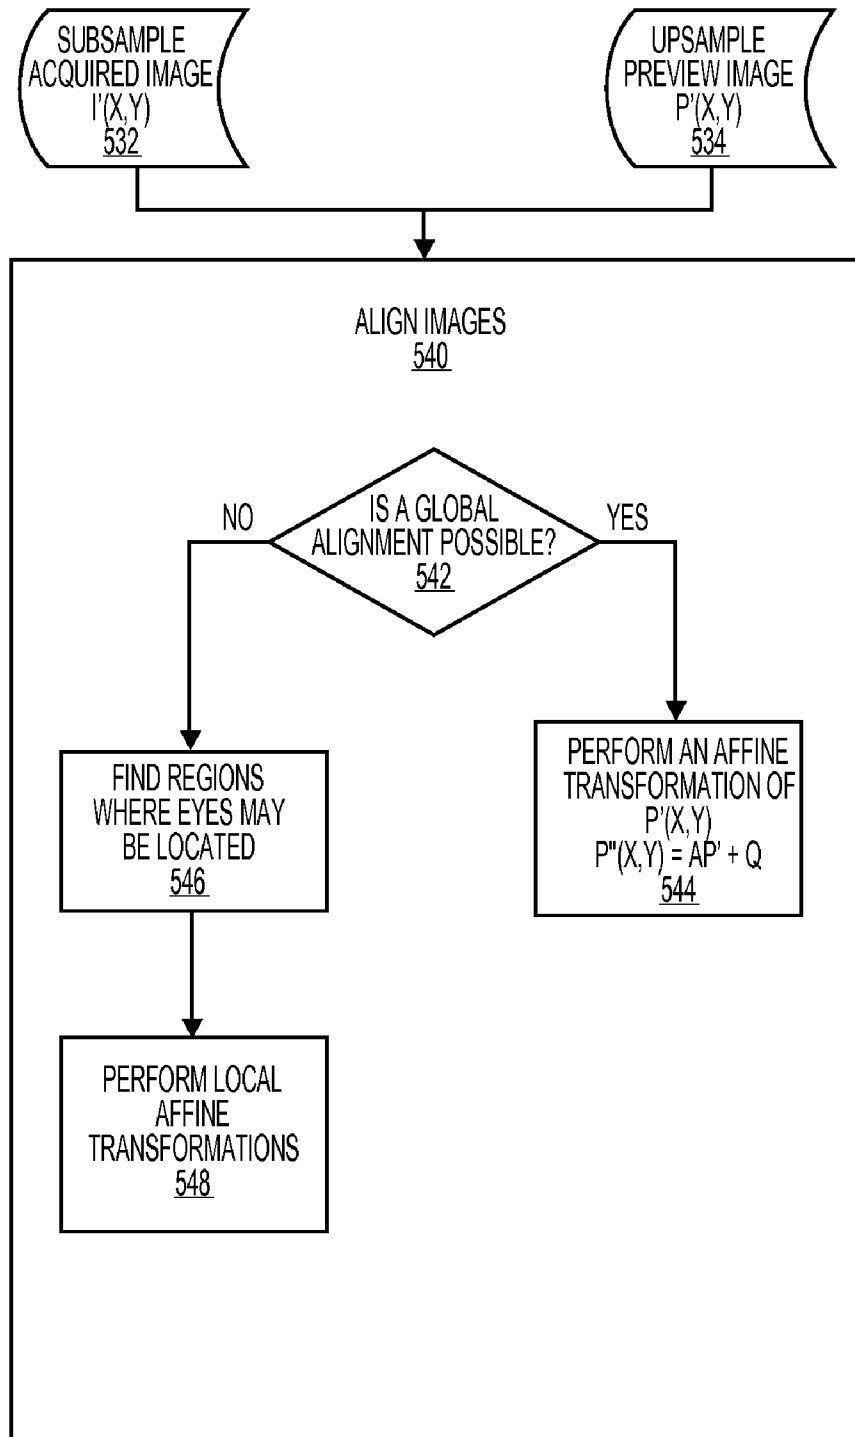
SUBSAMPLE ACQUIRED IMAGE I'(X,Y) 532

UPSAMPLE PREVIEW IMAGE P'(X,Y) 534

ALIGN IMAGES 540

IS A GLOBAL ALIGNMENT POSSIBLE? 542

NO

YES

FIND REGIONS WHERE EYES MAY BE LOCATED 546

PERFORM AN AFFINE TRANSFORMATION OF P'(X,Y) P"(X,Y) = AP' + Q 544

PERFORM LOCAL AFFINE TRANSFORMATIONS 548